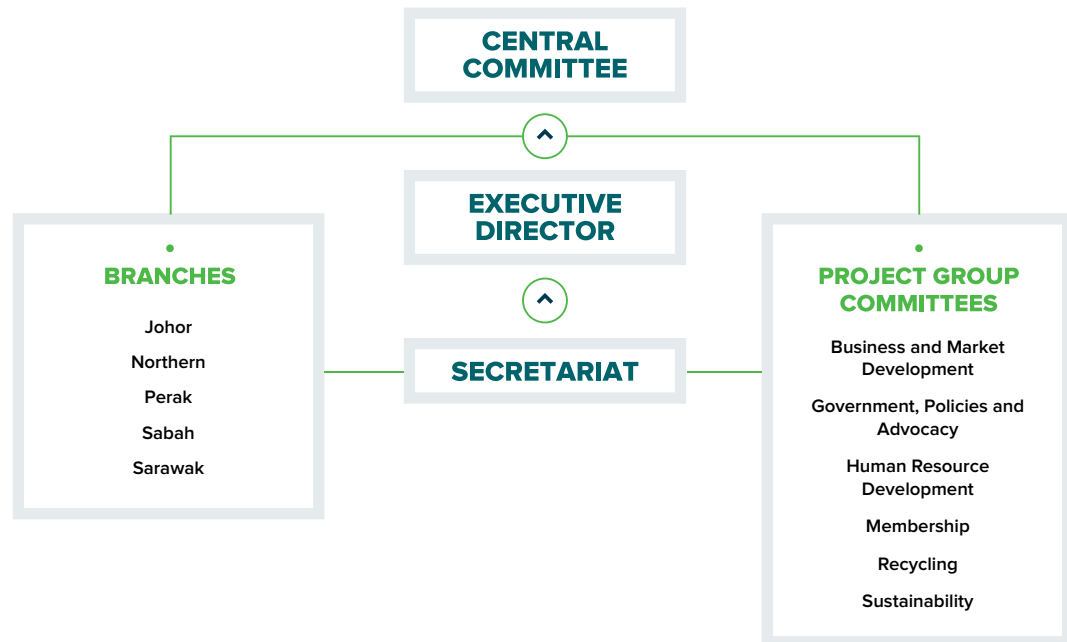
CENTRAL COMMITTEE

EXECUTIVE DIRECTOR

BRANCHES

Johor

Northern

Perak

Sabah

Sarawak

SECRETARIAT

PROJECT GROUP COMMITTEES

Business and Market Development

Government, Policies and Advocacy

Human Resource Development

Membership

Recycling

Sustainability